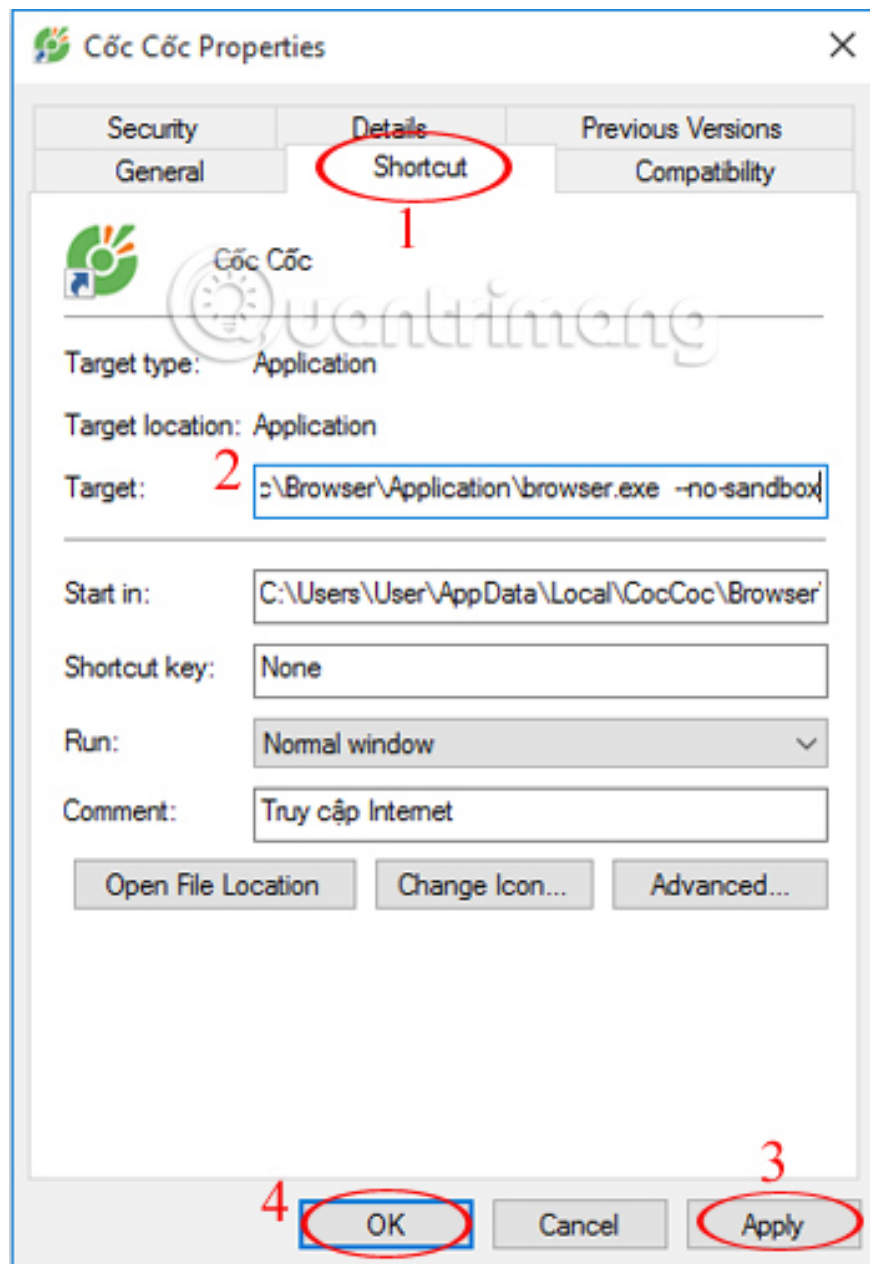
Cốc Cốc Properties

Security | Details | Previous Versions
General | Shortcut | Compatibility

1

Cốc Cốc

Quantrimang

Target type: Application

Target location: Application

Target: 2 c:\Browser\Application\browser.exe --no-sandbox

Start in: C:\Users\User\AppData\Local\CocCoc\Browser\

Shortcut key: None

Run: Normal window

Comment: Truy cập Internet

Open File Location
Change Icon...
Advanced...

4 OK
Cancel
3 Apply